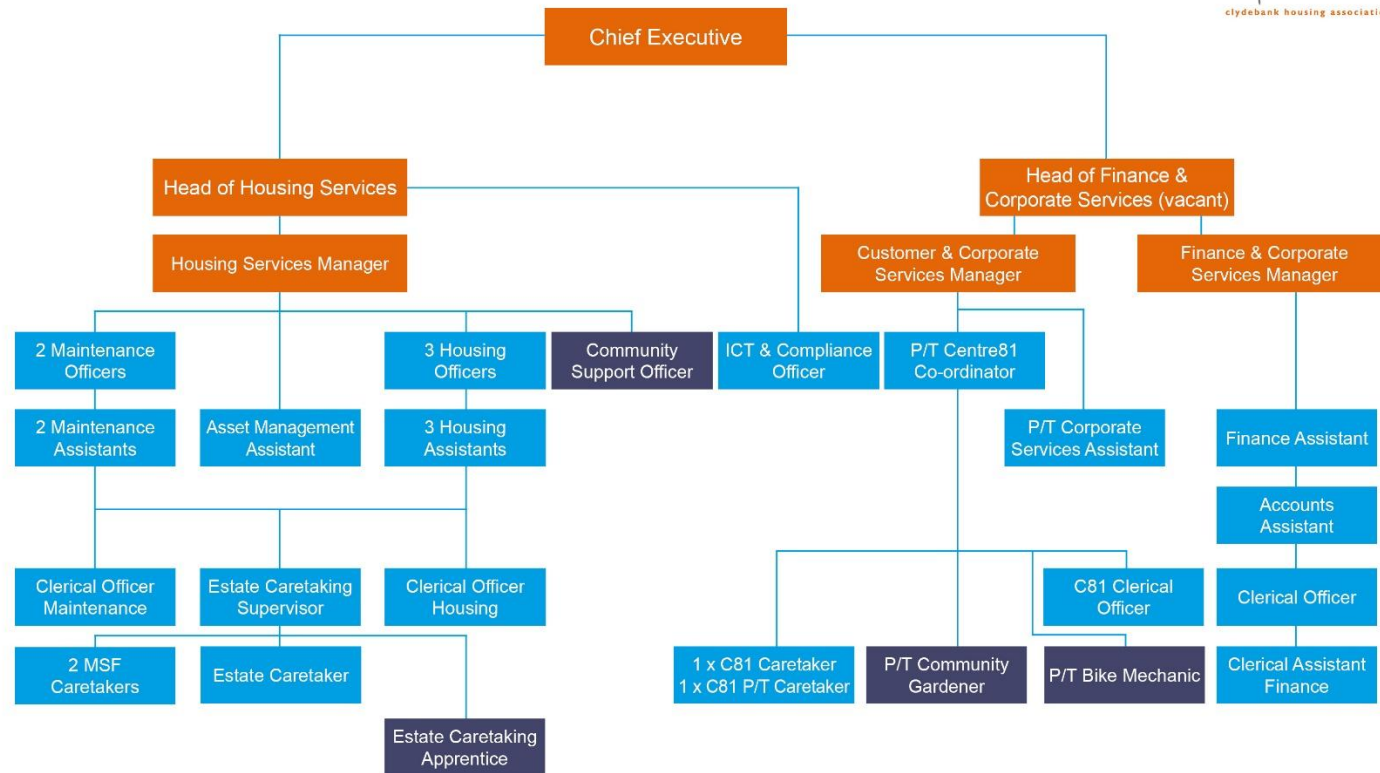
clydebank housing associati

Chief Executive

Head of Housing Services

Head of Finance & Corporate Services (vacant)

Housing Services Manager

Customer & Corporate Services Manager

Finance & Corporate Services Manager

2 Maintenance Officers

3 Housing Officers

Community Support Officer

ICT & Compliance Officer

P/T Centre81 Co-ordinator

2 Maintenance Assistants

Asset Management Assistant

3 Housing Assistants

P/T Corporate Services Assistant

Finance Assistant

Accounts Assistant

Clerical Officer Maintenance

Estate Caretaking Supervisor

Clerical Officer Housing

C81 Clerical Officer

Clerical Officer

2 MSF Caretakers

Estate Caretaker

1 x C81 Caretaker
1 x C81 P/T Caretaker

P/T Community Gardener

P/T Bike Mechanic

Clerical Assistant Finance

Estate Caretaking Apprentice